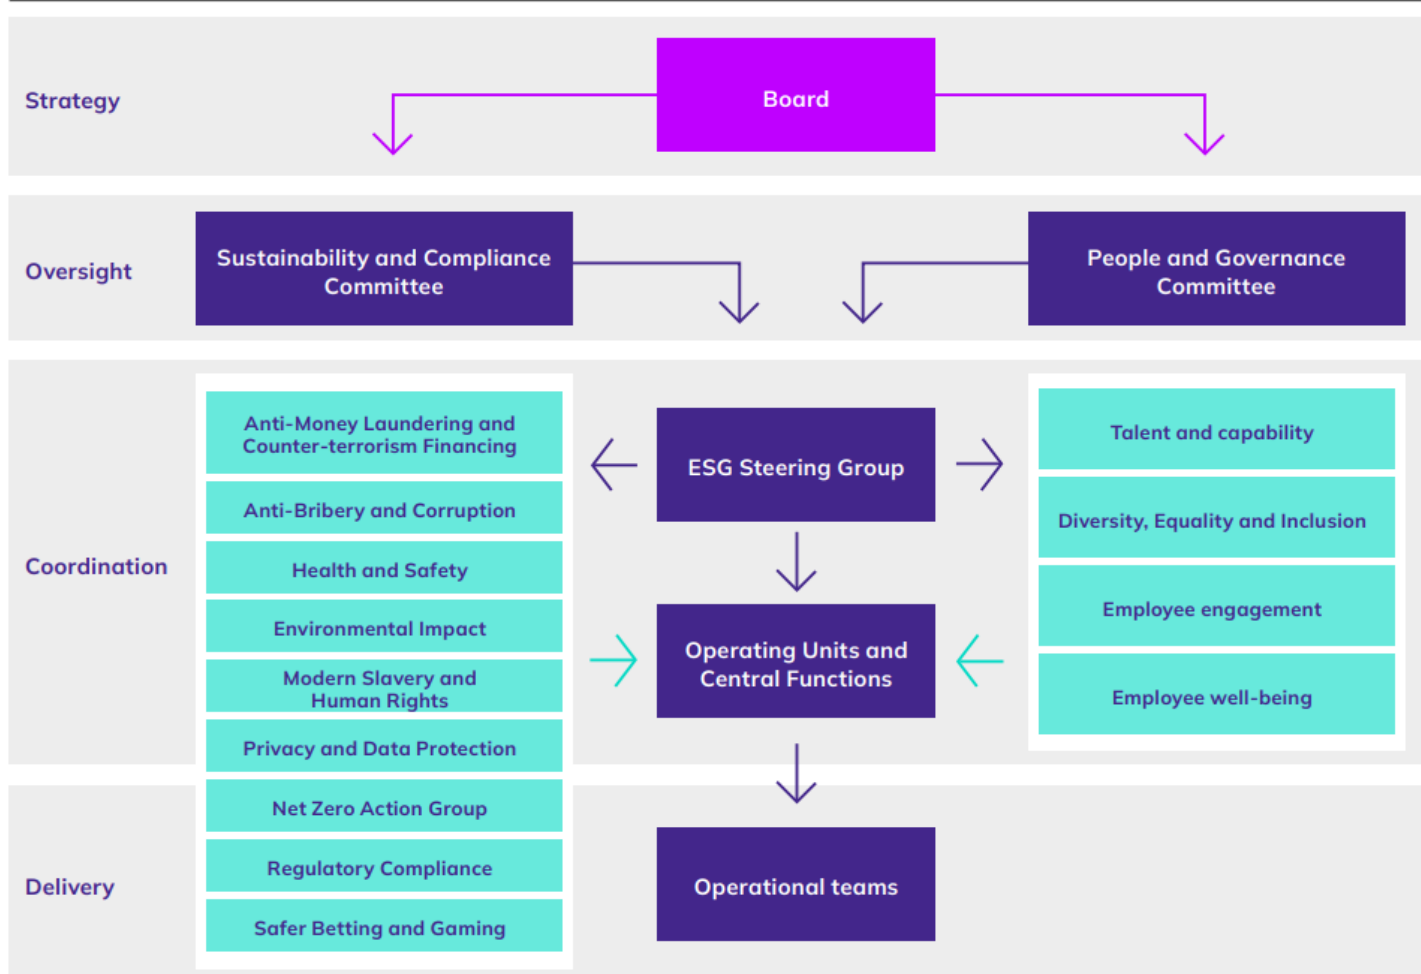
Strategy

Board

Oversight

Sustainability and Compliance Committee

People and Governance Committee

Coordination

Anti-Money Laundering and Counter-terrorism Financing

Anti-Bribery and Corruption

Health and Safety

Environmental Impact

Modern Slavery and Human Rights

Privacy and Data Protection

Net Zero Action Group

Regulatory Compliance

Safer Betting and Gaming

ESG Steering Group

Operating Units and Central Functions

Talent and capability

Diversity, Equality and Inclusion

Employee engagement

Employee well-being

Delivery

Operational teams